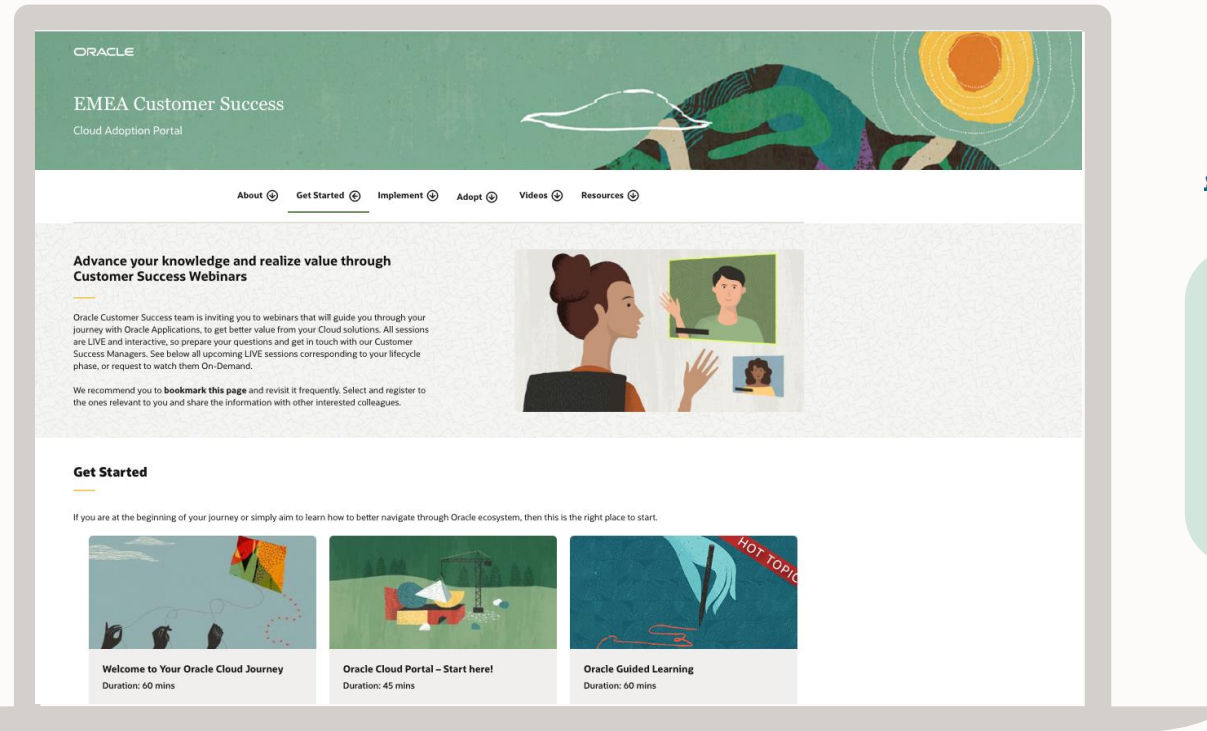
ORACLE

EMEA Customer Success

Cloud Adoption Portal

About Get Started Implement Adopt Videos Resources

Advance your knowledge and realize value through Customer Success Webinars

Oracle Customer Success team is inviting you to webinars that will guide you through your journey with Oracle Applications, to get better value from your Cloud solutions. All sessions are LIVE and interactive, so prepare your questions and get in touch with our Customer Success Managers. See below all upcoming LIVE sessions corresponding to your lifecycle phase, or request to watch them On-Demand.

We recommend you to bookmark this page and revisit it frequently. Select and register to the ones relevant to you and share the information with other interested colleagues.

Get Started

If you are at the beginning of your journey or simply aim to learn how to better navigate through Oracle ecosystem, then this is the right place to start.

Welcome to Your Oracle Cloud Journey
Duration: 60 mins

Oracle Cloud Portal – Start here!
Duration: 45 mins

HOT TOPIC

Oracle Guided Learning
Duration: 60 mins